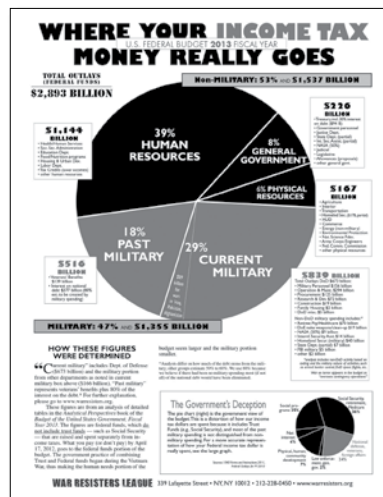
WHERE YOUR INCOME TAX MONEY REALLY GOES

U.S. FEDERAL BUDGET 2013 FISCAL YEAR

TOTAL OUTLAYS (FEDERAL FUNDS)

$2,893 BILLION

Non-Military: 53% and $1,537 BILLION

$1,144 BILLION

$226 BILLION

39% HUMAN RESOURCES

8% GENERAL GOVERNMENT

6% PHYSICAL RESOURCES

$167 BILLION

18% PAST MILITARY

29% CURRENT MILITARY

$516 BILLION

$839 BILLION

MILITARY: 47% and $1,355 BILLION

HOW THESE FIGURES WERE DETERMINED

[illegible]

The Government's Deception

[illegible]

WAR RESISTERS LEAGUE 339 Lafayette Street • NY, NY 10012 • 212-228-0450 • www.warresisters.org